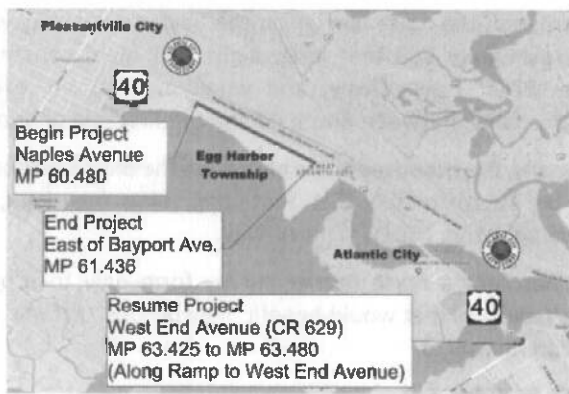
Pleasantville City

40

Begin Project
Naples Avenue
MP 60.480

Egg Harbor Township

End Project
East of Bayport Ave.
MP 61.436

Atlantic City

Resume Project
West End Avenue (CR 629)
MP 63.425 to MP 63.480
(Along Ramp to West End Avenue)

40